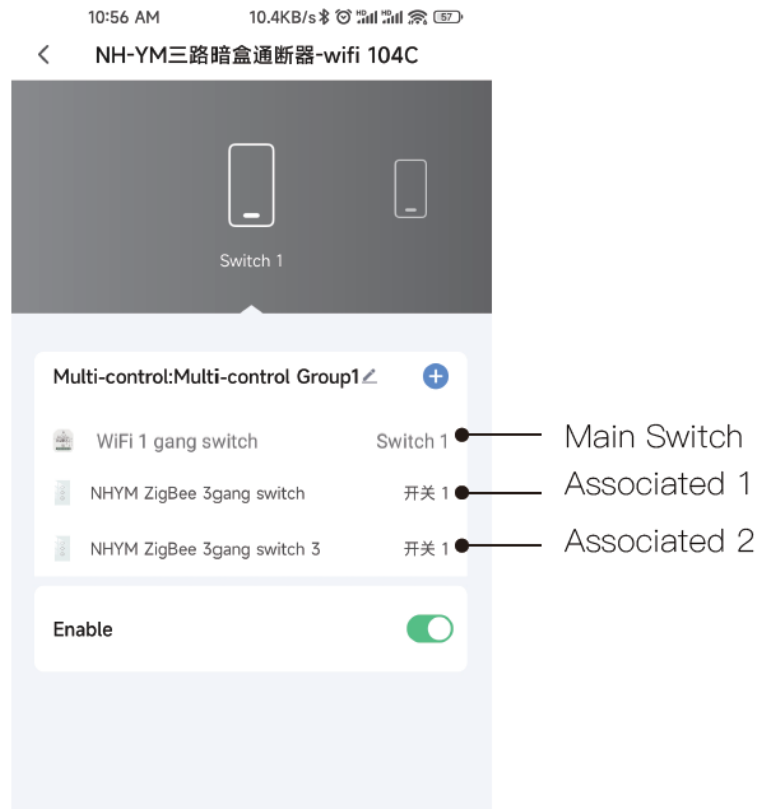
10:56 AM 10.4KB/s 57

<

NH-YM三路暗盒通断器-wifi 104C

Switch 1

Multi-control:Multi-control Group1

WiFi 1 gang switch Switch 1

NHYM ZigBee 3gang switch 开关 1

NHYM ZigBee 3gang switch 3 开关 1

Enable

Main Switch

Associated 1

Associated 2